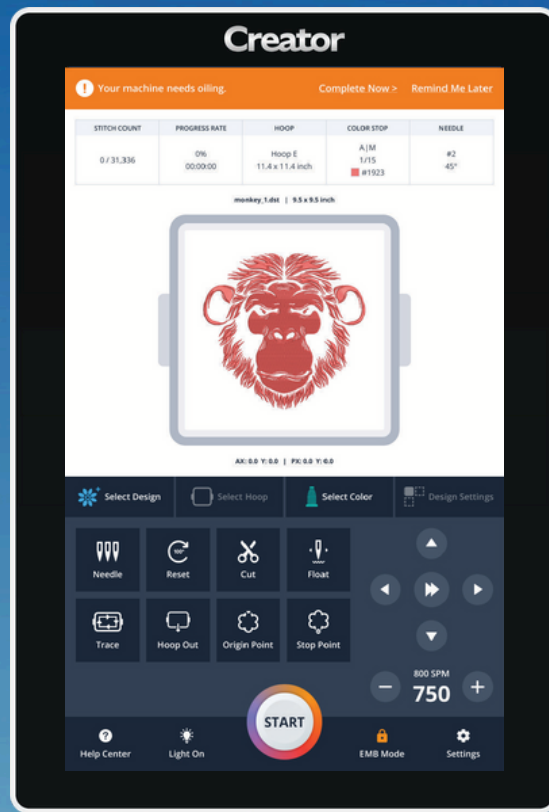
Creator

Your machine needs oiling. Complete Now > Remind Me Later

| STITCH COUNT | PROGRESS RATE | HOOP | COLOR STOP | NEEDLE |
|---|---|---|---|---|
| 0 / 31,336 | 0% 00:00:00 | Hoop E 11.4 x 11.4 inch | A\|M 1/15 #1923 | #2 45° |

monkey_1.dst | 9.5 x 9.5 inch

AX: 0.0 Y: 0.0 | PX: 0.0 Y: 0.0

Select Design
Select Hoop
Select Color
Design Settings

Needle
Reset
Cut
Float
Trace
Hoop Out
Origin Point
Stop Point

800 SPM
750

START

Help Center
Light On
EMB Mode
Settings